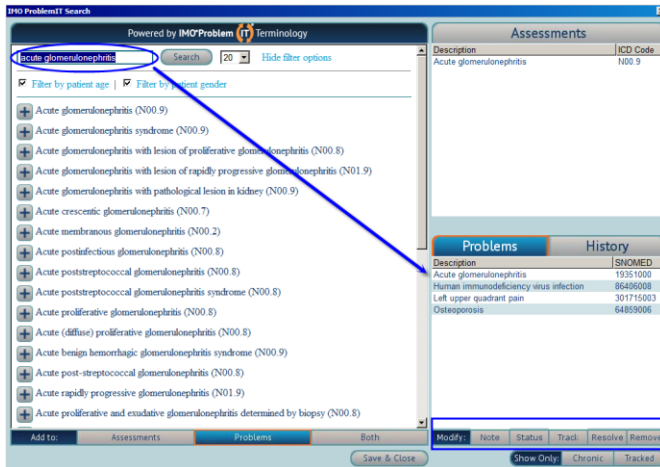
IMO ProblemIT Search

Powered by IMO®Problem IT Terminology

acute glomerulonephritis | Search | 20 | Hide filter options

Filter by patient age | Filter by patient gender

Acute glomerulonephritis (N00.9)
Acute glomerulonephritis syndrome (N00.9)
Acute glomerulonephritis with lesion of proliferative glomerulonephritis (N00.8)
Acute glomerulonephritis with lesion of rapidly progressive glomerulonephritis (N01.9)
Acute glomerulonephritis with pathological lesion in kidney (N00.9)
Acute crescentic glomerulonephritis (N00.7)
Acute membranous glomerulonephritis (N00.2)
Acute postinfectious glomerulonephritis (N00.8)
Acute poststreptococcal glomerulonephritis (N00.8)
Acute poststreptococcal glomerulonephritis syndrome (N00.8)
Acute proliferative glomerulonephritis (N00.8)
Acute (diffuse) proliferative glomerulonephritis (N00.8)
Acute benign hemorrhagic glomerulonephritis syndrome (N00.9)
Acute post-streptococcal glomerulonephritis (N00.8)
Acute rapidly progressive glomerulonephritis (N01.9)
Acute proliferative and exudative glomerulonephritis determined by biopsy (N00.8)

Add to: | Assessments | Problems | Both

Assessments

| Description | ICD Code |
|---|---|
| Acute glomerulonephritis | N00.9 |

Problems | History

| Description | SNOMED |
|---|---|
| Acute glomerulonephritis | 19351000 |
| Human immunodeficiency virus infection | 86406008 |
| Left upper quadrant pain | 301715003 |
| Osteoporosis | 64859006 |

Modify: | Note | Status | Track | Resolve | Remove

Save & Close

Show Only: | Chronic | Tracked